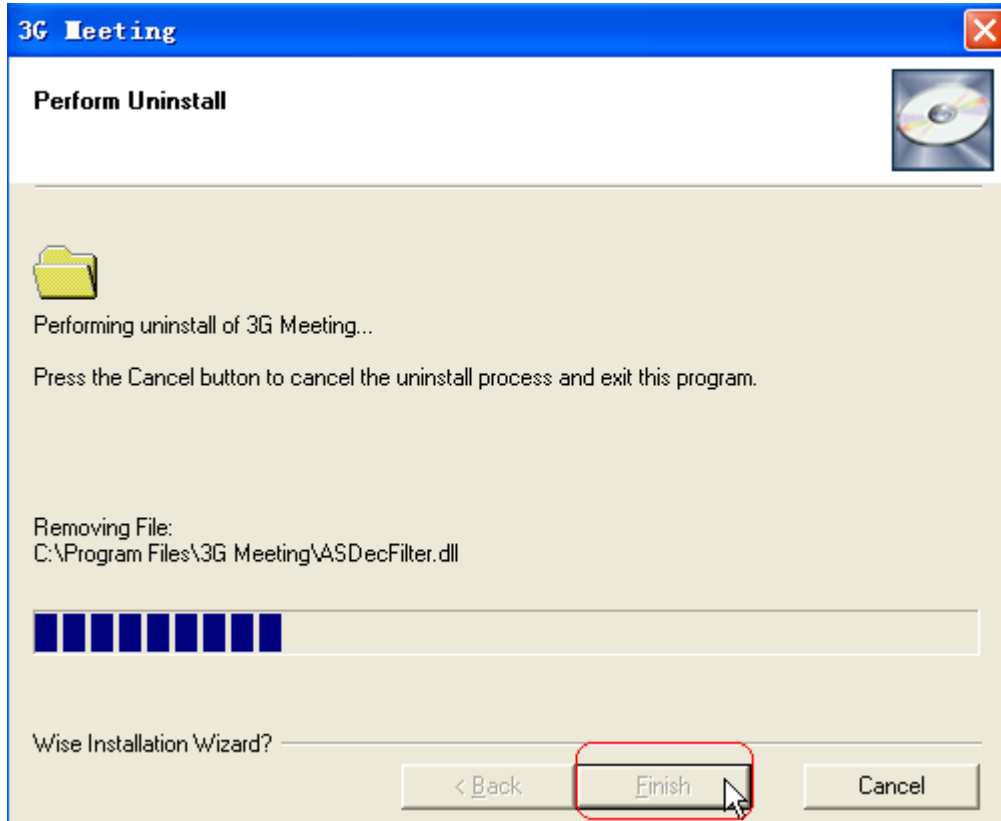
3G Meeting

Perform Uninstall

Performing uninstall of 3G Meeting...

Press the Cancel button to cancel the uninstall process and exit this program.

Removing File:
C:\Program Files\3G Meeting\ASDecFilter.dll

Wise Installation Wizard?

< Back

Finish

Cancel